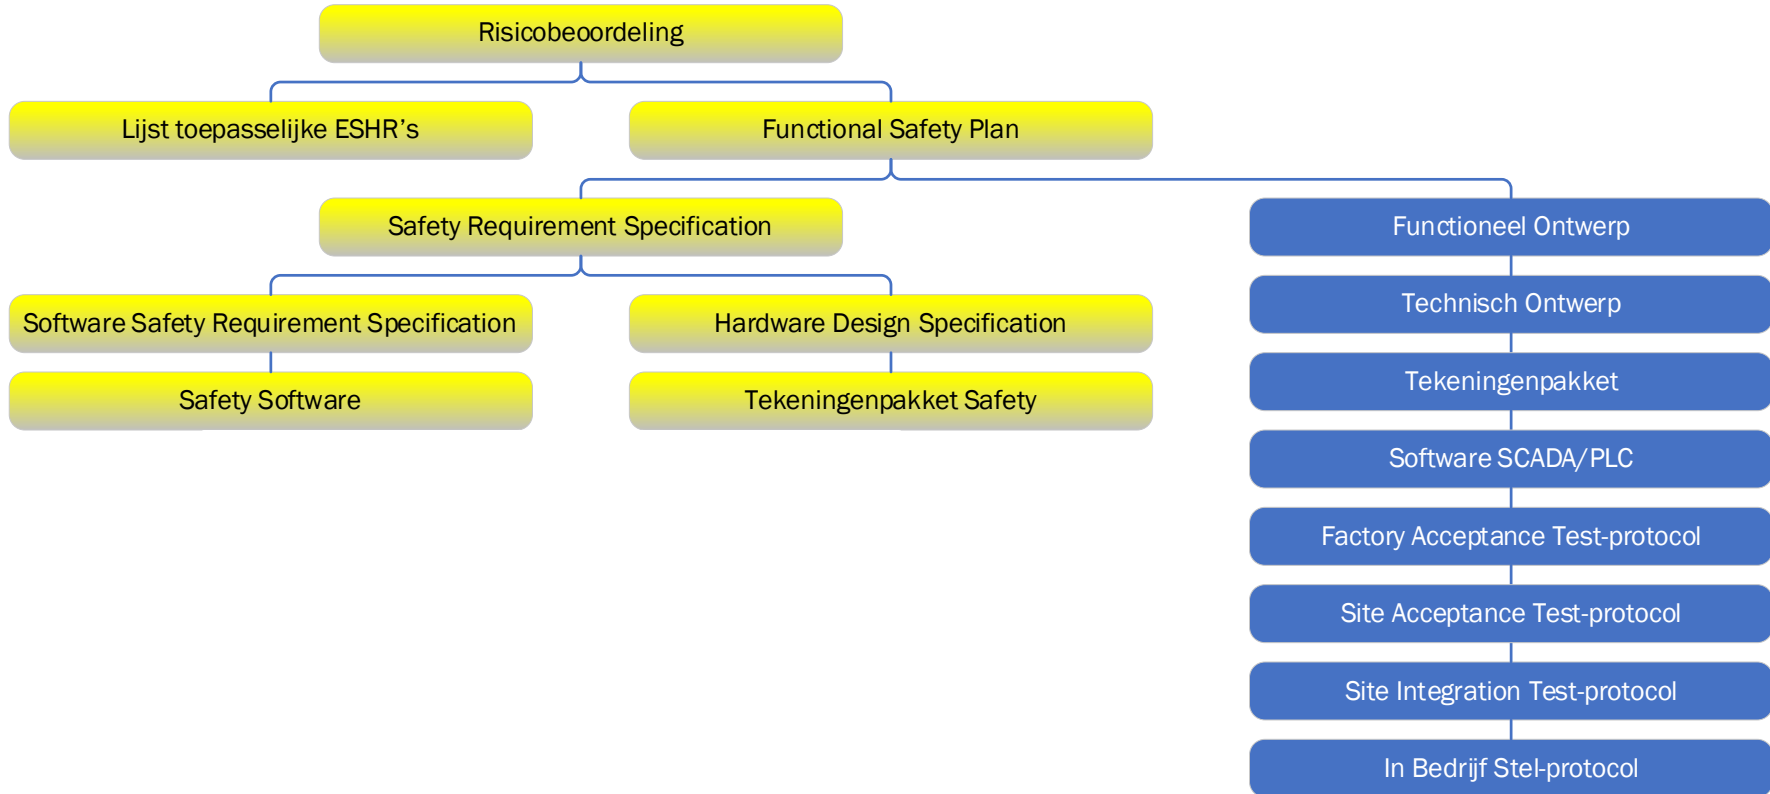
Risicobeoordeling

Lijst toepasselijke ESHR’s

Functional Safety Plan

Safety Requirement Specification

Software Safety Requirement Specification

Safety Software

Hardware Design Specification

Tekeningenpakket Safety

Functioneel Ontwerp

Technisch Ontwerp

Tekeningenpakket

Software SCADA/PLC

Factory Acceptance Test-protocol

Site Acceptance Test-protocol

Site Integration Test-protocol

In Bedrijf Stel-protocol